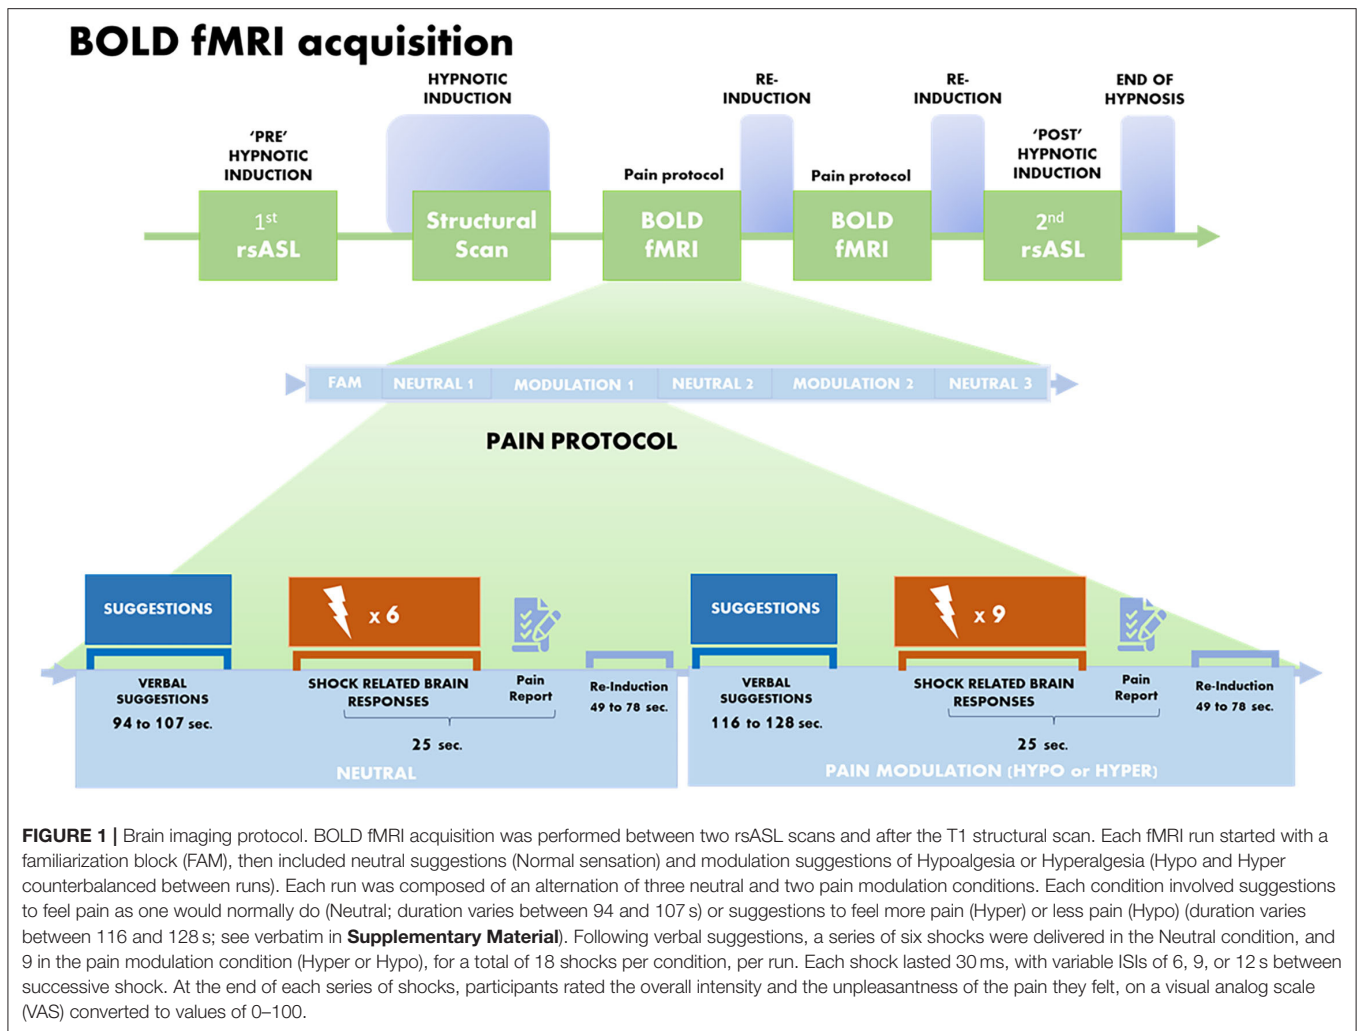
BOLD fMRI acquisition

HYPNOTIC INDUCTION

RE-INDUCTION

RE-INDUCTION

END OF HYPNOSIS

'PRE' HYPNOTIC INDUCTION

Pain protocol

Pain protocol

'POST' HYPNOTIC INDUCTION

$1^{st}$ rsASL

Structural Scan

BOLD fMRI

BOLD fMRI

$2^{nd}$ rsASL

FAM | NEUTRAL 1 | MODULATION 1 | NEUTRAL 2 | MODULATION 2 | NEUTRAL 3

PAIN PROTOCOL

SUGGESTIONS

x 6

SUGGESTIONS

x 9

VERBAL SUGGESTIONS
94 to 107 sec.

SHOCK RELATED BRAIN RESPONSES

Pain Report

25 sec.

Re-Induction
49 to 78 sec.

NEUTRAL

VERBAL SUGGESTIONS
116 to 128 sec.

SHOCK RELATED BRAIN RESPONSES

Pain Report

25 sec.

Re-Induction
49 to 78 sec.

PAIN MODULATION (HYPO or HYPER)

FIGURE 1 | Brain imaging protocol. BOLD fMRI acquisition was performed between two rsASL scans and after the T1 structural scan. Each fMRI run started with a familiarization block (FAM), then included neutral suggestions (Normal sensation) and modulation suggestions of Hypoalgesia or Hyperalgesia (Hypo and Hyper counterbalanced between runs). Each run was composed of an alternation of three neutral and two pain modulation conditions. Each condition involved suggestions to feel pain as one would normally do (Neutral; duration varies between 94 and 107 s) or suggestions to feel more pain (Hyper) or less pain (Hypo) (duration varies between 116 and 128 s; see verbatim in Supplementary Material). Following verbal suggestions, a series of six shocks were delivered in the Neutral condition, and 9 in the pain modulation condition (Hyper or Hypo), for a total of 18 shocks per condition, per run. Each shock lasted 30 ms, with variable ISIs of 6, 9, or 12 s between successive shock. At the end of each series of shocks, participants rated the overall intensity and the unpleasantness of the pain they felt, on a visual analog scale (VAS) converted to values of 0–100.